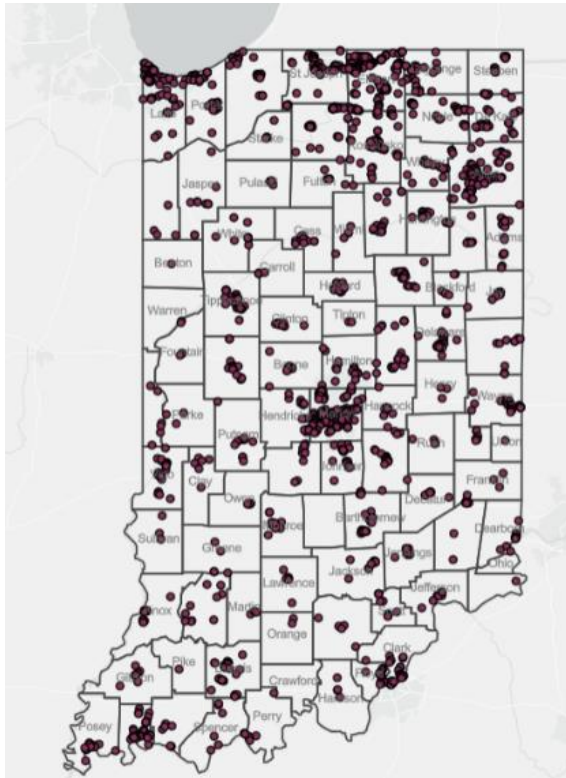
St Joseph
Elkhart
LaGrange
Steuben
Lake
Porter
Noble
DeKalb
Starke
Kosciusko
Whitley
Allen
Jasper
Pulaski
Fulton
Huntington
Adams
White
Cass
Miami
Benton
Carroll
Howard
Blackford
Jay
Warren
Tippecanoe
Clinton
Tipton
Delaware
Fountain
Boone
Hamilton
Henry
Wayne
Parke
Hendricks
Marion
Hancock
Putnam
Rush
Union
Vigo
Clay
Johnson
Fayette
Franklin
Owen
Monroe
Bartholomew
Decatur
Dearborn
Sullivan
Greene
Jennings
Ohio
Jackson
Lawrence
Jefferson
Knox
Martin
Scott
Orange
Clark
Pike
Dubois
Crawford
Floyd
Gibson
Harrison
Posey
Spencer
Perry